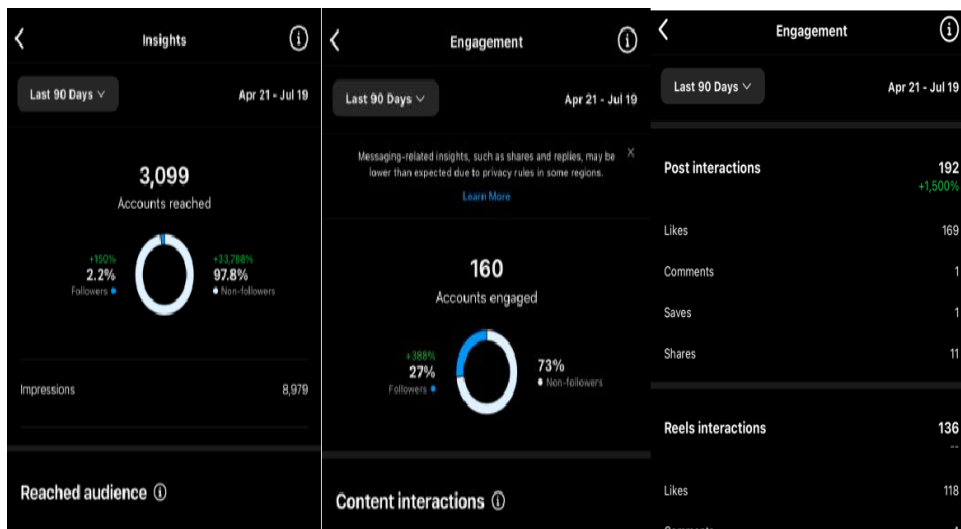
Insights

Last 90 Days

Apr 21 - Jul 19

3,099
Accounts reached

+150%
2.2%
Followers

+33,788%
97.8%
Non-followers

Impressions 8,979

Reached audience

Engagement

Last 90 Days

Apr 21 - Jul 19

Messaging-related insights, such as shares and replies, may be lower than expected due to privacy rules in some regions.
Learn More

160
Accounts engaged

+388%
27%
Followers

73%
Non-followers

Content interactions

Engagement

Last 90 Days

Apr 21 - Jul 19

Post interactions 192
+1,500%

Likes 169

Comments 1

Saves 1

Shares 11

Reels interactions 136
--

Likes 118

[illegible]